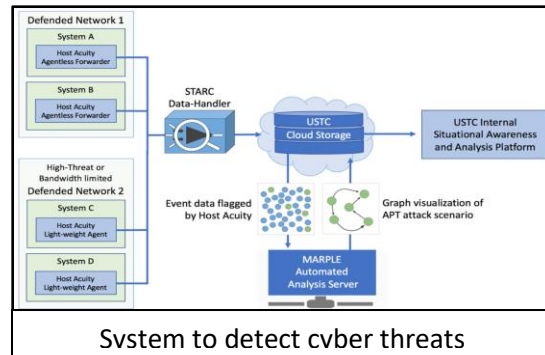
Defended Network 1

System A

Host Acuity Agentless Forwarder

System B

Host Acuity Agentless Forwarder

High-Threat or Bandwidth limited

Defended Network 2

System C

Host Acuity Light-weight Agent

System D

Host Acuity Light-weight Agent

STARC Data-Handler

USTC Cloud Storage

USTC Internal Situational Awareness and Analysis Platform

Event data flagged by Host Acuity

Graph visualization of APT attack scenario

MARPLE Automated Analysis Server

Svstem to detect cvber threats